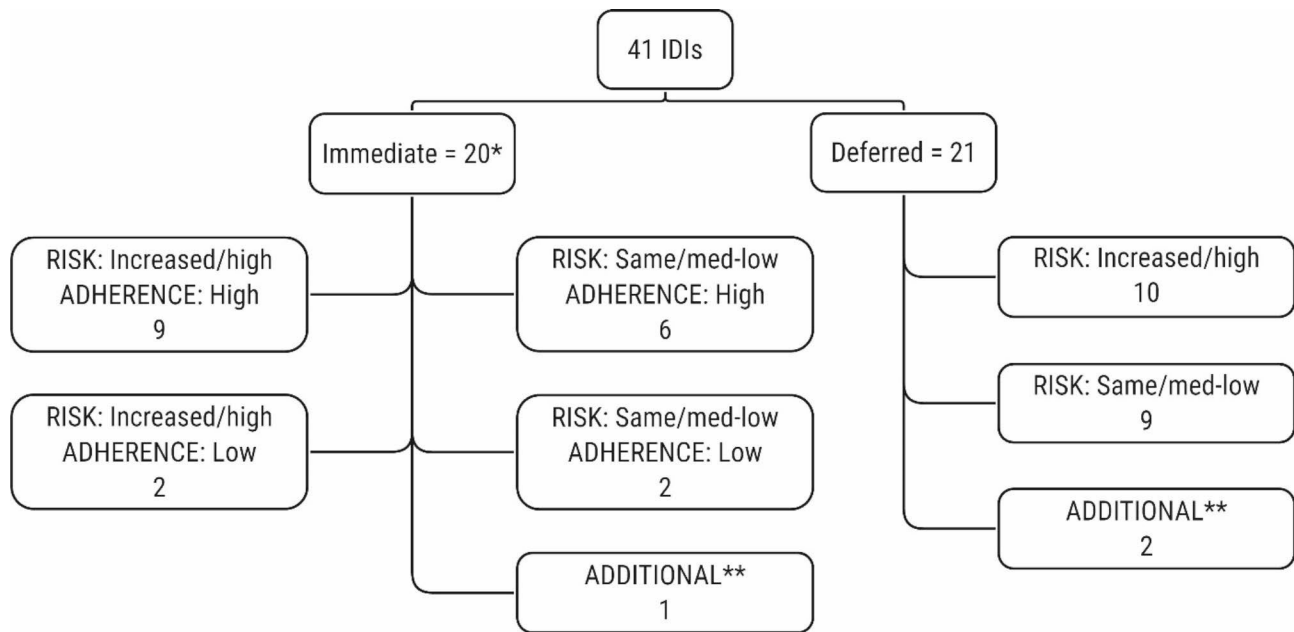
41 IDIs

Immediate = 20*

Deferred = 21

RISK: Increased/high
ADHERENCE: High
9

RISK: Same/med-low
ADHERENCE: High
6

RISK: Increased/high
ADHERENCE: Low
2

RISK: Same/med-low
ADHERENCE: Low
2

ADDITIONAL**
1

RISK: Increased/high
10

RISK: Same/med-low
9

ADDITIONAL**
2